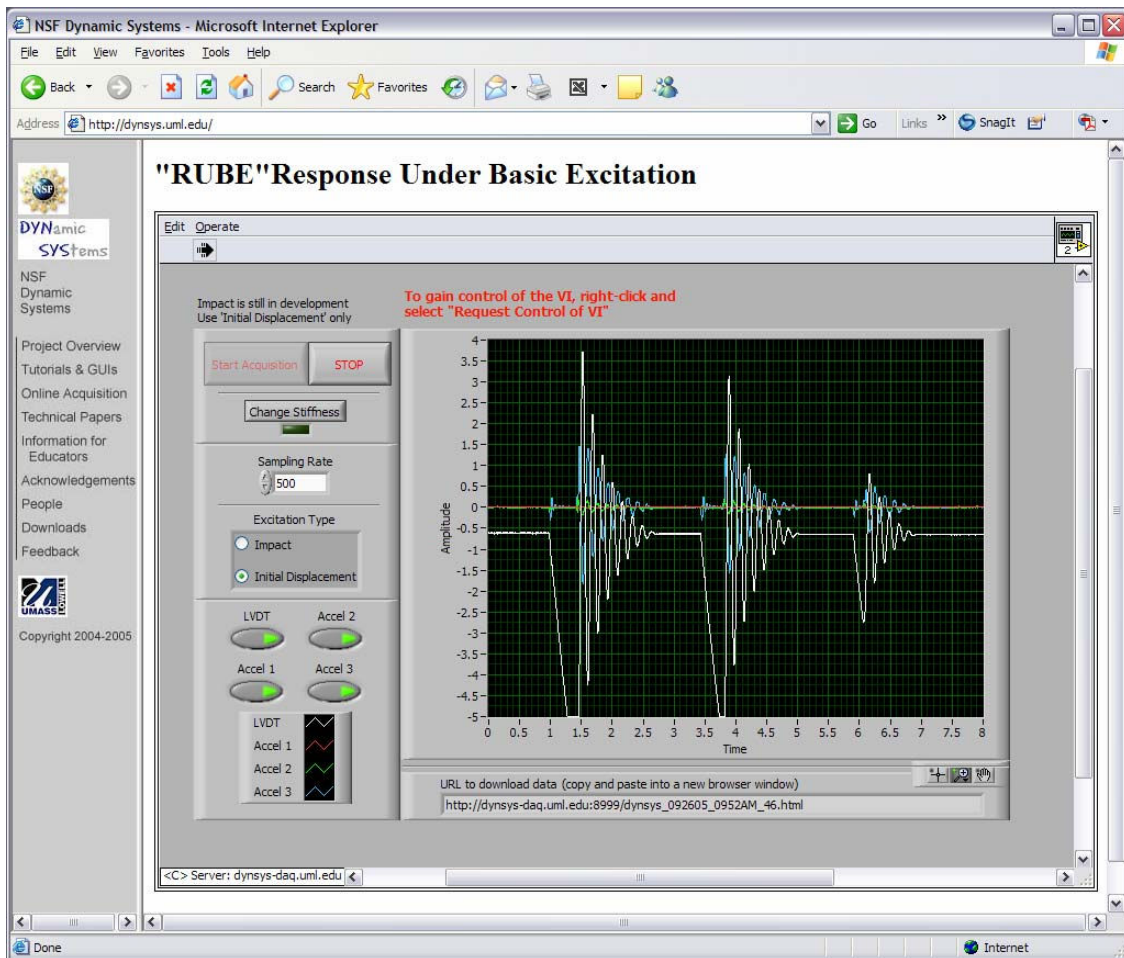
NSF Dynamic Systems - Microsoft Internet Explorer

File Edit View Favorites Tools Help

Back Search Favorites

Address http://dynsys.uml.edu/

Go Links SnagIt

NSF

DYNamic SYStems

NSF Dynamic Systems

Project Overview
Tutorials & GUIs
Online Acquisition
Technical Papers
Information for Educators
Acknowledgements
People
Downloads
Feedback

UMASS LOWELL

Copyright 2004-2005

"RUBE"Response Under Basic Excitation

Edit Operate

2

Impact is still in development
Use 'Initial Displacement' only

To gain control of the VI, right-click and select "Request Control of VI"

Start Acquisition STOP

Change Stiffness

Sampling Rate
500

Excitation Type
Impact
Initial Displacement

LVDT Accel 2
Accel 1 Accel 3

LVDT
Accel 1
Accel 2
Accel 3

Amplitude

4
3.5
3
2.5
2
1.5
1
0.5
0
-0.5
-1
-1.5
-2
-2.5
-3
-3.5
-4
-4.5
-5

0 0.5 1 1.5 2 2.5 3 3.5 4 4.5 5 5.5 6 6.5 7 7.5 8

Time

URL to download data (copy and paste into a new browser window)

http://dynsys-daq.uml.edu:8999/dynsys_092605_0952AM_46.html

<C> Server: dynsys-daq.uml.edu

Done

Internet